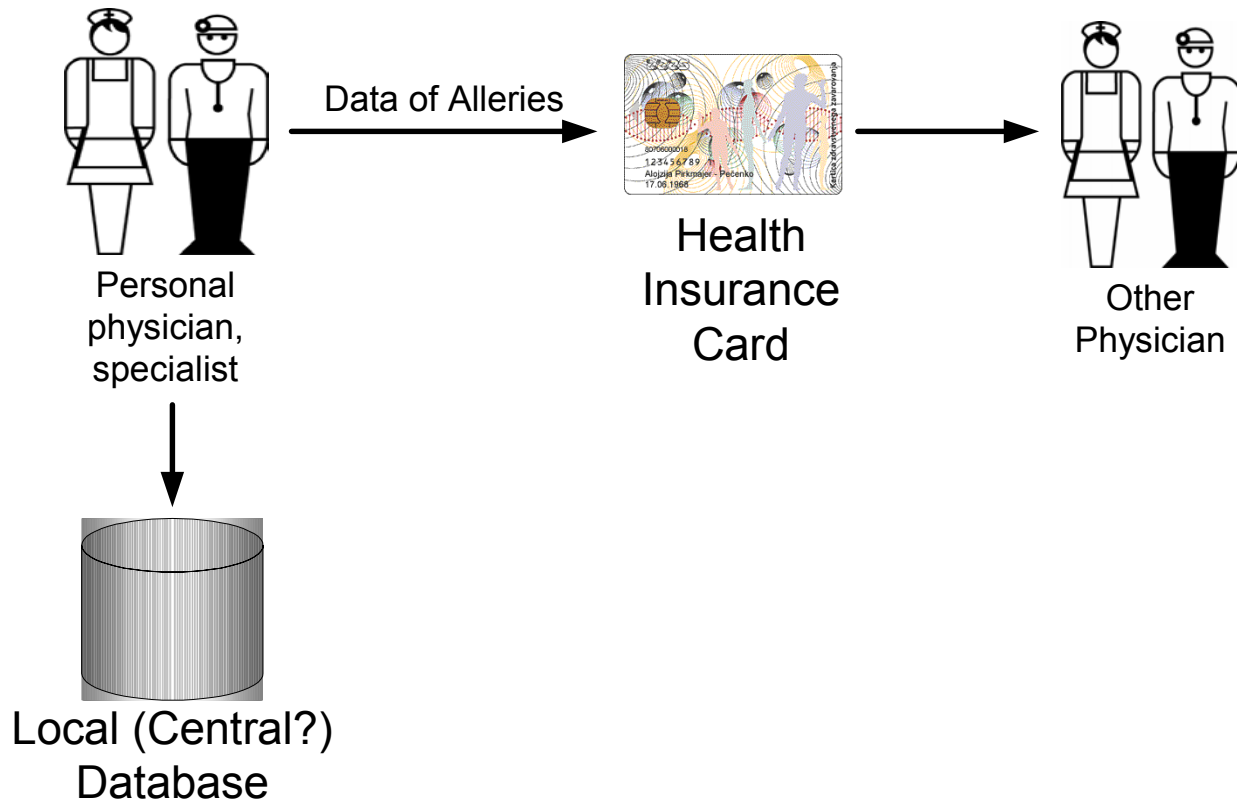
Data of Alleries

80706000018
123456789
Alojzija Pirkmajer - Pečenko
17.06.1968
Kartica zdravstvenega zavarovanja

Health Insurance Card

Personal physician, specialist

Other Physician

Local (Central?) Database